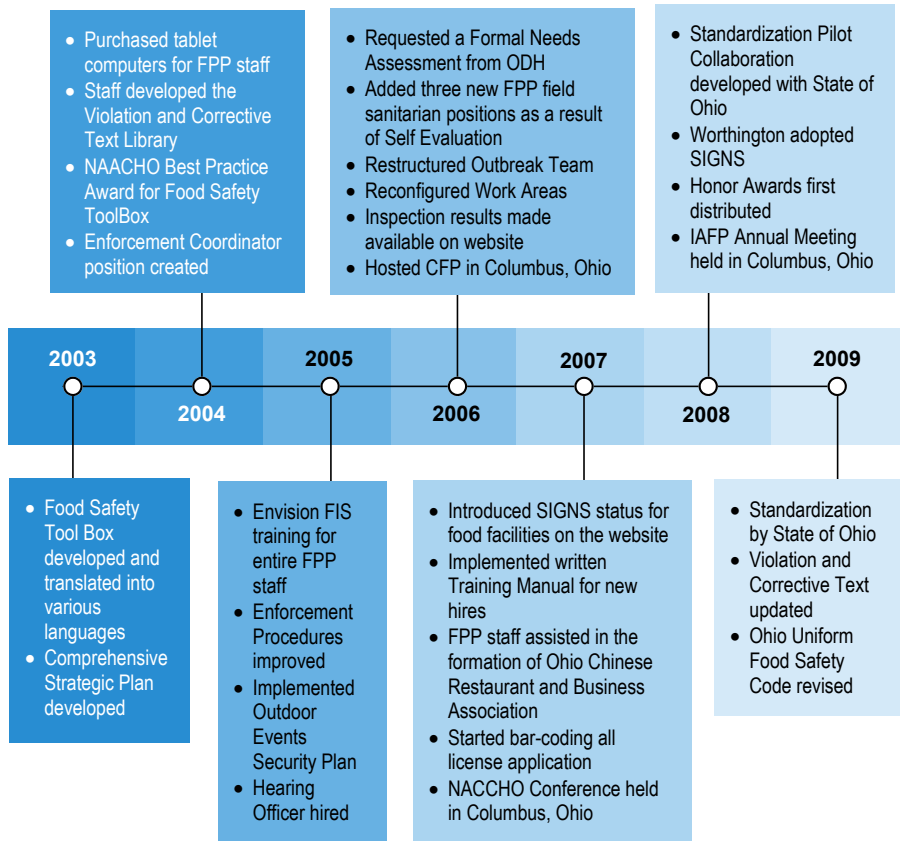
- Purchased tablet computers for FPP staff
- Staff developed the Violation and Corrective Text Library
- NAACHO Best Practice Award for Food Safety ToolBox
- Enforcement Coordinator position created

- Requested a Formal Needs Assessment from ODH
- Added three new FPP field sanitarian positions as a result of Self Evaluation
- Restructured Outbreak Team
- Reconfigured Work Areas
- Inspection results made available on website
- Hosted CFP in Columbus, Ohio

- Standardization Pilot Collaboration developed with State of Ohio
- Worthington adopted SIGNS
- Honor Awards first distributed
- IAFP Annual Meeting held in Columbus, Ohio

2003
2004
2005
2006
2007
2008
2009

- Food Safety Tool Box developed and translated into various languages
- Comprehensive Strategic Plan developed

- Envision FIS training for entire FPP staff
- Enforcement Procedures improved
- Implemented Outdoor Events Security Plan
- Hearing Officer hired

- Introduced SIGNS status for food facilities on the website
- Implemented written Training Manual for new hires
- FPP staff assisted in the formation of Ohio Chinese Restaurant and Business Association
- Started bar-coding all license application
- NACCHO Conference held in Columbus, Ohio

- Standardization by State of Ohio
- Violation and Corrective Text updated
- Ohio Uniform Food Safety Code revised